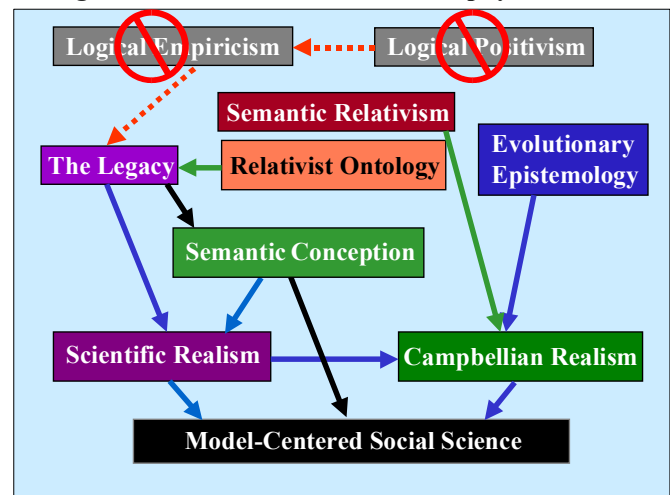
Logical Empiricism
Logical Positivism
Semantic Relativism
The Legacy
Relativist Ontology
Evolutionary Epistemology
Semantic Conception
Scientific Realism
Campbellian Realism
Model-Centered Social Science